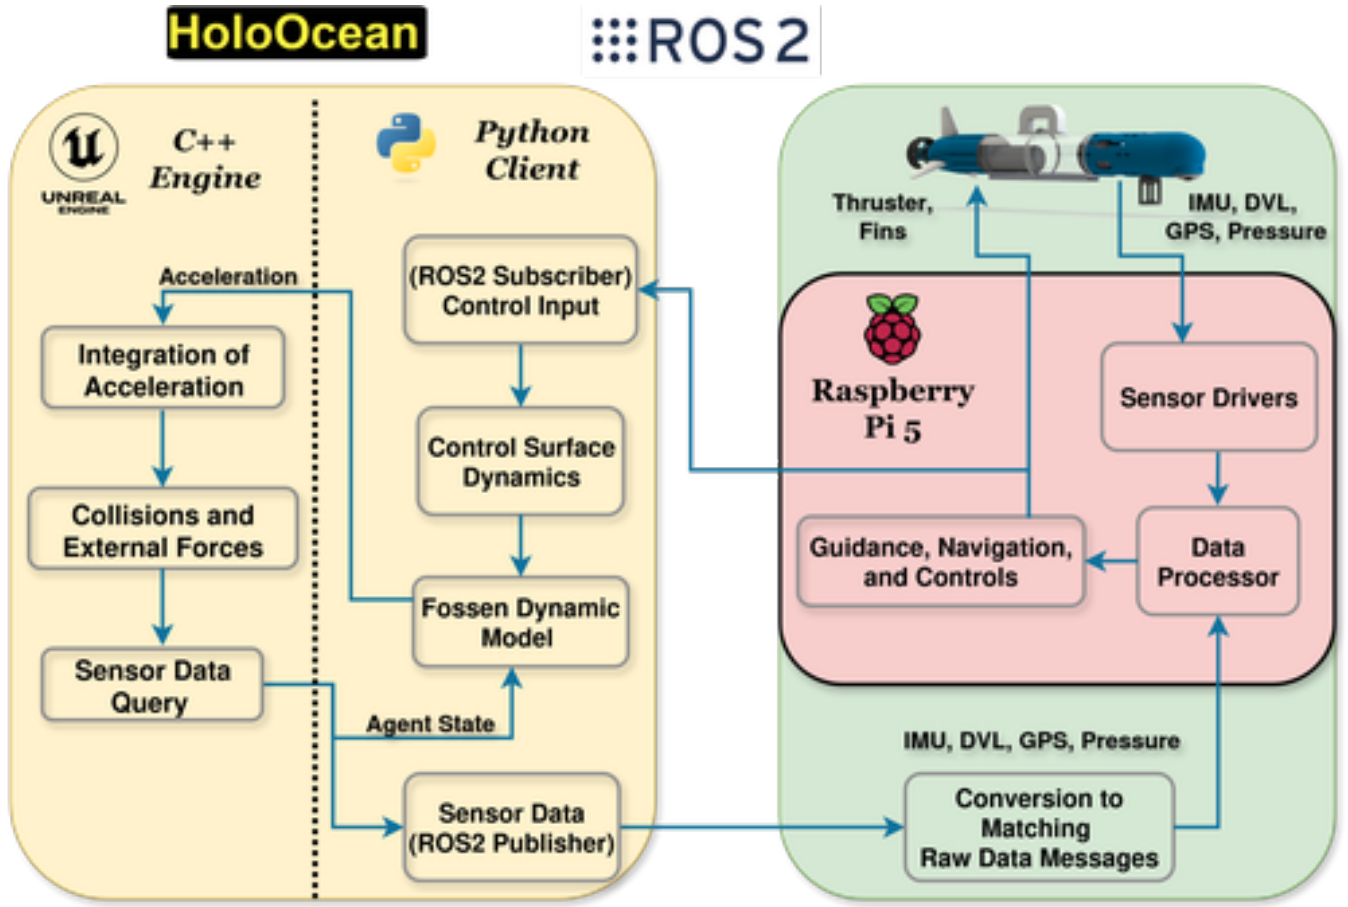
HoloOcean

ROS 2

UNREAL ENGINE

C++ Engine

Python Client

Acceleration

Integration of Acceleration

Collisions and External Forces

Sensor Data Query

(ROS2 Subscriber) Control Input

Control Surface Dynamics

Fossen Dynamic Model

Agent State

Sensor Data (ROS2 Publisher)

Thruster, Fins

IMU, DVL, GPS, Pressure

Raspberry Pi 5

Sensor Drivers

Data Processor

Guidance, Navigation, and Controls

IMU, DVL, GPS, Pressure

Conversion to Matching Raw Data Messages